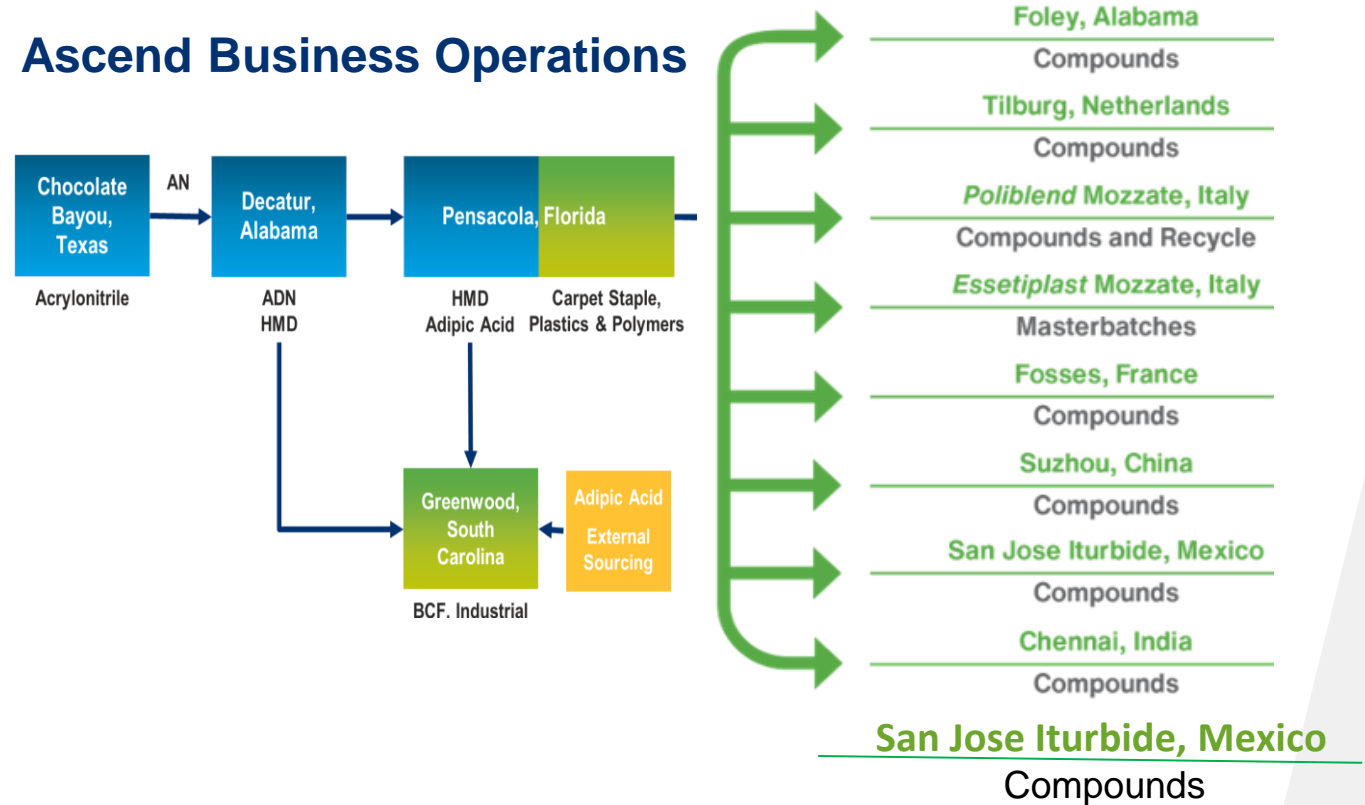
Ascend Business Operations

Chocolate Bayou, Texas

Acrylonitrile

AN

Decatur, Alabama

ADN
HMD

Pensacola, Florida

HMD
Adipic Acid

Carpet Staple, Plastics & Polymers

Greenwood, South Carolina

BCF. Industrial

Adipic Acid
External Sourcing

Foley, Alabama
Compounds

Tilburg, Netherlands
Compounds

Poliblend Mozzate, Italy
Compounds and Recycle

Essetiplast Mozzate, Italy
Masterbatches

Fosses, France
Compounds

Suzhou, China
Compounds

San Jose Iturbide, Mexico
Compounds

Chennai, India
Compounds

San Jose Iturbide, Mexico
Compounds